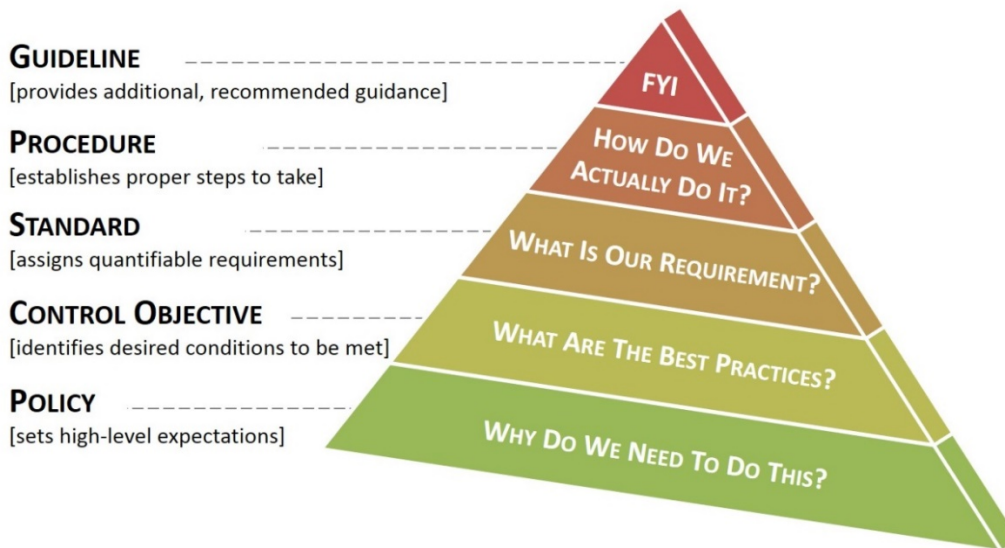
GUIDELINE
[provides additional, recommended guidance]

FYI

PROCEDURE
[establishes proper steps to take]

HOW DO WE ACTUALLY DO IT?

STANDARD
[assigns quantifiable requirements]

WHAT IS OUR REQUIREMENT?

CONTROL OBJECTIVE
[identifies desired conditions to be met]

WHAT ARE THE BEST PRACTICES?

POLICY
[sets high-level expectations]

WHY DO WE NEED TO DO THIS?